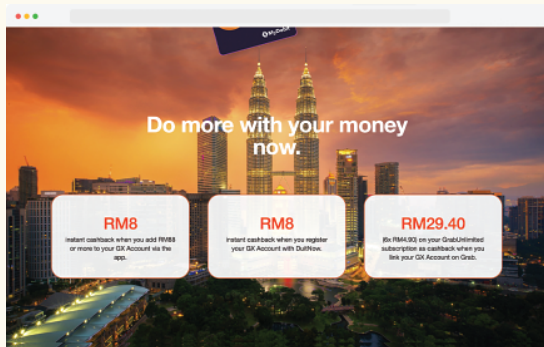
Do more with your money now.

RM8
Instant cashback when you add RM88 or more to your GX Account via the app.

RM8
Instant cashback when you register your GX Account with DuitNow.

RM29.40
(6x RM4.90) on your GrabUnlimited subscription as cashback when you link your GX Account on Grab.